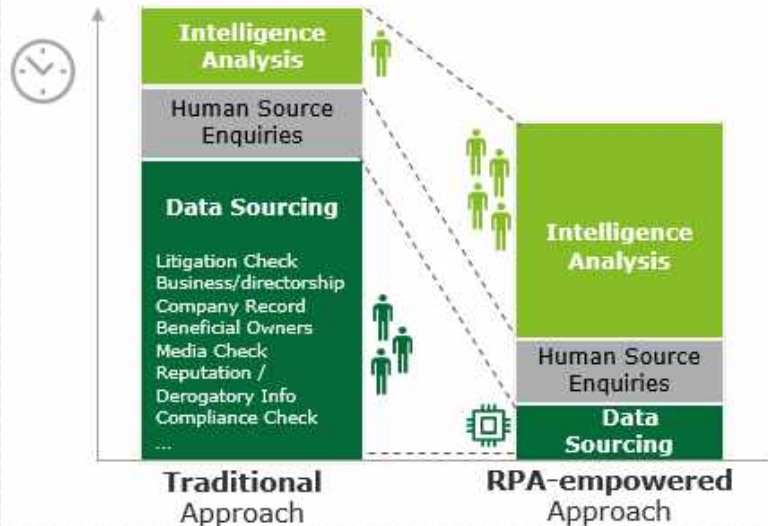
Intelligence Analysis

Human Source Enquiries

Data Sourcing

Litigation Check
Business/directorship
Company Record
Beneficial Owners
Media Check
Reputation / Derogatory Info
Compliance Check
...

Intelligence Analysis

Human Source Enquiries

Data Sourcing

Traditional Approach

RPA-empowered Approach